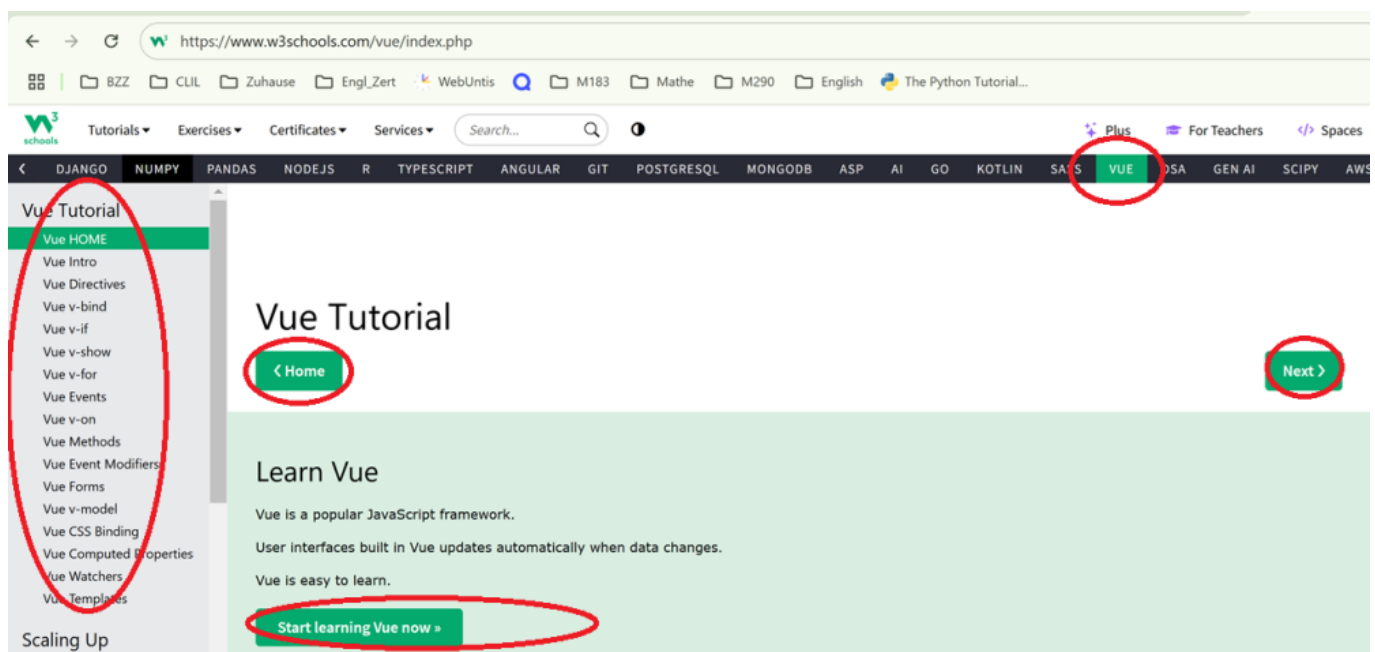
https://www.w3schools.com/vue/index.php

BZZ CLIL Zuhause Engl_Zert WebUntis M183 Mathe M290 English The Python Tutorial...

W3 schools Tutorials ▾ Exercises ▾ Certificates ▾ Services ▾ Search... Plus For Teachers Spaces

DJANGO NUMPY PANDAS NODEJS R TYPESCRIPT ANGULAR GIT POSTGRESQL MONGODB ASP AI GO KOTLIN SASS VUE DSA GEN AI SCIPY AWS

Vue Tutorial
Vue HOME
Vue Intro
Vue Directives
Vue v-bind
Vue v-if
Vue v-show
Vue v-for
Vue Events
Vue v-on
Vue Methods
Vue Event Modifiers
Vue Forms
Vue v-model
Vue CSS Binding
Vue Computed Properties
Vue Watchers
Vue Templates

Scaling Up

Vue Tutorial

❮ Home

Next ❯

Learn Vue

Vue is a popular JavaScript framework.

User interfaces built in Vue updates automatically when data changes.

Vue is easy to learn.

Start learning Vue now »